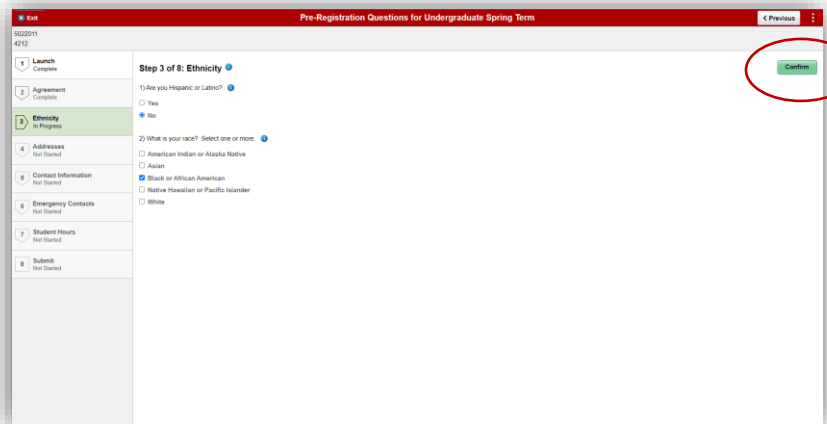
Exit

Pre-Registration Questions for Undergraduate Spring Term

< Previous

5022011
4212

1 Launch
Complete

2 Agreement
Complete

3 Ethnicity
In Progress

4 Addresses
Not Started

5 Contact Information
Not Started

6 Emergency Contacts
Not Started

7 Student Hours
Not Started

8 Submit
Not Started

Step 3 of 8: Ethnicity

Confirm

1) Are you Hispanic or Latino?

Yes

No

2) What is your race? Select one or more.

American Indian or Alaska Native

Asian

Black or African American

Native Hawaiian or Pacific Islander

White